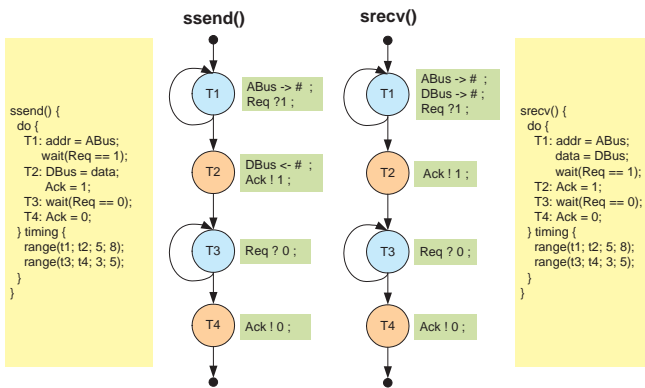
ssend() {
do {
T1: addr = ABus;
wait(Req == 1);
T2: DBus = data;
Ack = 1;
T3: wait(Req == 0);
T4: Ack = 0;
} timing {
range(t1; t2; 5; 8);
range(t3; t4; 3; 5);
}
}

ssend()

T1

ABus -> # ;
Req ?1 ;

T2

DBus <- # ;
Ack ! 1 ;

T3

Req ? 0 ;

T4

Ack ! 0 ;

srecv()

T1

ABus -> # ;
DBus -> # ;
Req ?1 ;

T2

Ack ! 1 ;

T3

Req ? 0 ;

T4

Ack ! 0 ;

srecv() {
do {
T1: addr = ABus;
data = DBus;
wait(Req == 1);
T2: Ack = 1;
T3: wait(Req == 0);
T4: Ack = 0;
} timing {
range(t1; t2; 5; 8);
range(t3; t4; 3; 5);
}
}